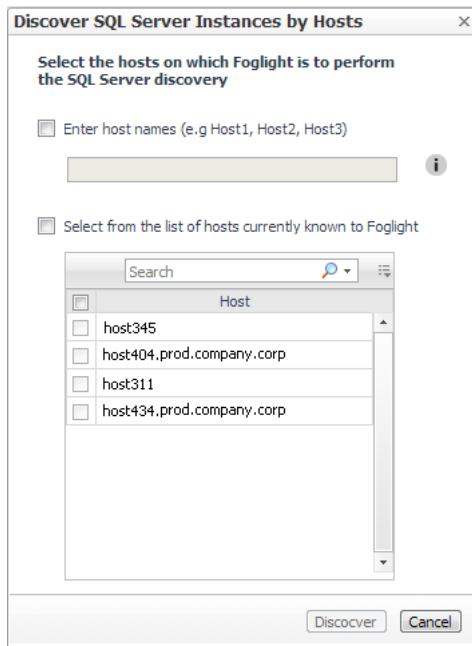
Discover SQL Server Instances by Hosts ×

Select the hosts on which Foglight is to perform the SQL Server discovery

Enter host names (e.g Host1, Host2, Host3)

Select from the list of hosts currently known to Foglight

Search

| | Host |
|---|---|
| | host345 |
| | host404.prod.company.corp |
| | host311 |
| | host434.prod.company.corp |

Discocver Cancel